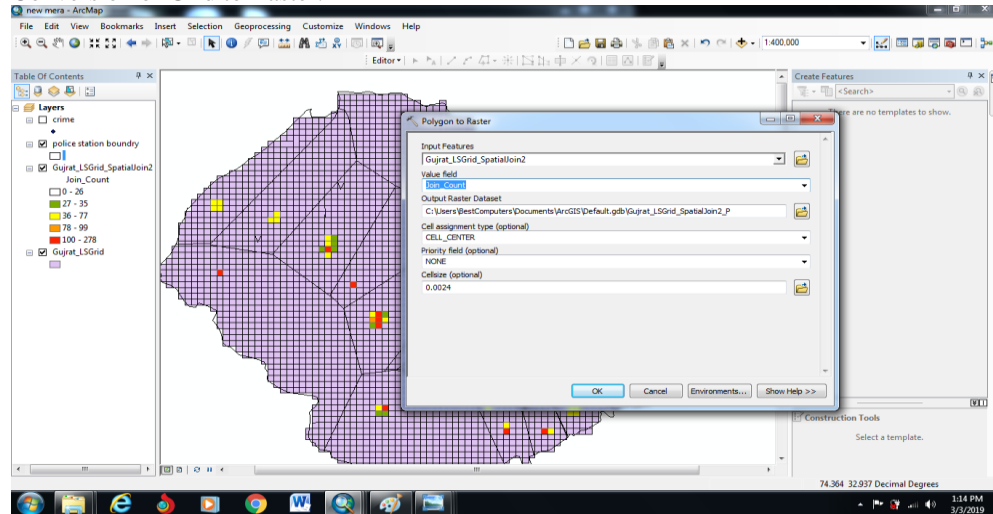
new mera - ArcMap

File Edit View Bookmarks Insert Selection Geoprocessing Customize Windows Help

1:400,000

Editor▾

Table Of Contents

Layers

crime

police station boundry

Gujrat_LSGrid_SpatialJoin2

Join_Count

0 - 26

27 - 35

36 - 77

78 - 99

100 - 278

Gujrat_LSGrid

Create Features

<Search>

There are no templates to show.

Polygon to Raster

Input Features

Gujrat_LSGrid_SpatialJoin2

Value field

Join_Count

Output Raster Dataset

C:\Users\BestComputers\Documents\ArcGIS\Default.gdb\Gujrat_LSGrid_SpatialJoin2_P

Cell assignment type (optional)

CELL_CENTER

Priority field (optional)

NONE

Cellsize (optional)

0.0024

OK Cancel Environments... Show Help >>

Construction Tools

Select a template.

74.364 32.937 Decimal Degrees

1:14 PM
3/3/2019